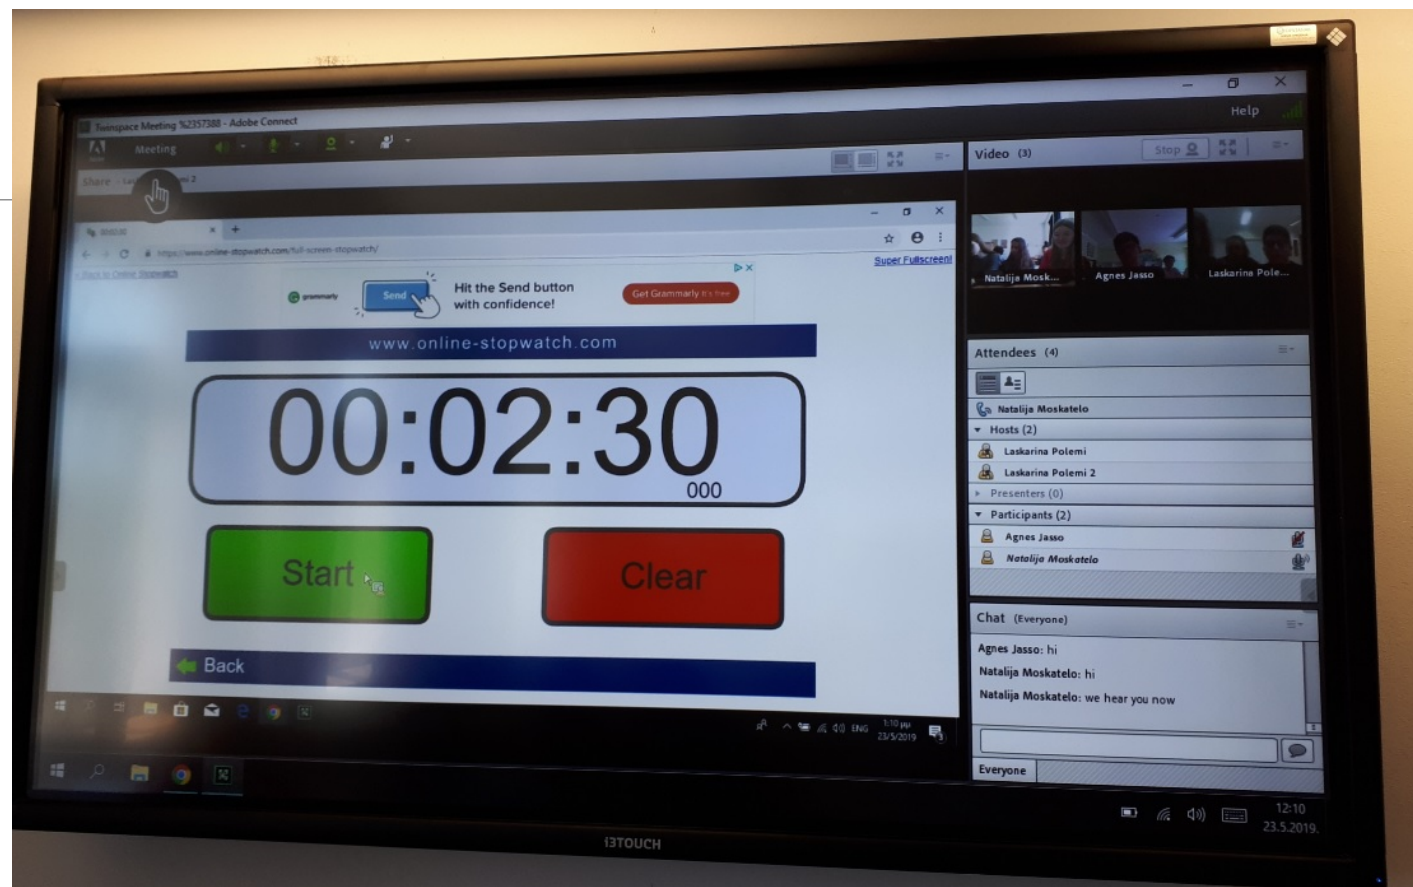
Help

Twinspace Meeting %2357388 - Adobe Connect

Meeting

Share

Video (3)

Stop

https://www.online-stopwatch.com/full-screen-stopwatch/

Back to Online Stopwatch

Super Fullscreen!

grammarly

Send

Hit the Send button with confidence!

Get Grammarly It's free

www.online-stopwatch.com

00:02:30

000

Start

Clear

Back

Natalija Mosk...

Agnes Jasso

Laskarina Pole...

Attendees (4)

Natalija Moskatelo

Hosts (2)

Laskarina Polemi

Laskarina Polemi 2

Presenters (0)

Participants (2)

Agnes Jasso

Natalija Moskatelo

Chat (Everyone)

Agnes Jasso: hi

Natalija Moskatelo: hi

Natalija Moskatelo: we hear you now

Everyone

ENG

1:10 μμ
23/5/2019

12:10
23.5.2019.

I3TOUCH